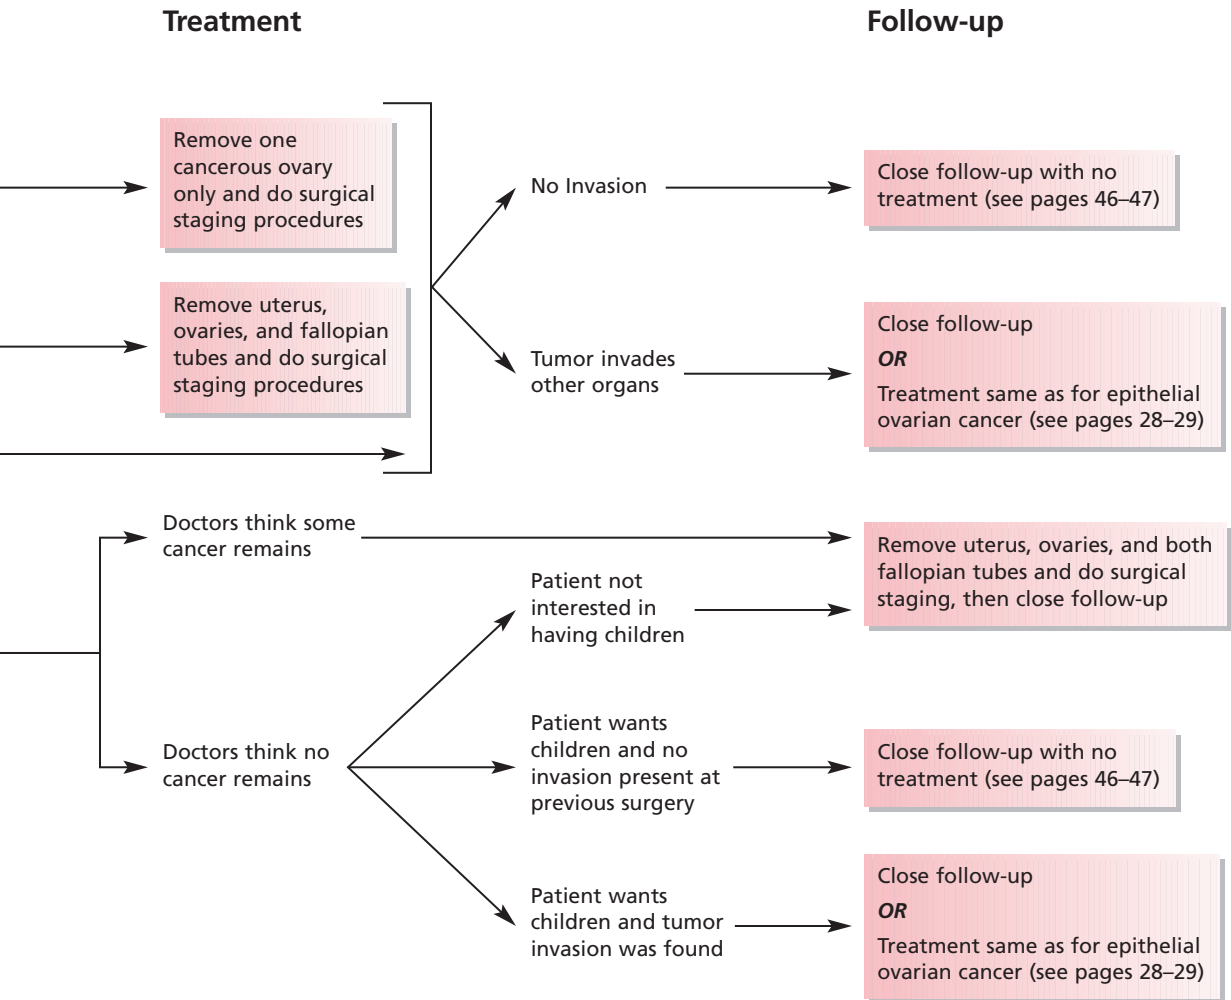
Treatment

Follow-up

Remove one cancerous ovary only and do surgical staging procedures

Remove uterus, ovaries, and fallopian tubes and do surgical staging procedures

No Invasion

Close follow-up with no treatment (see pages 46–47)

Tumor invades other organs

Close follow-up

*OR*

Treatment same as for epithelial ovarian cancer (see pages 28–29)

Doctors think some cancer remains

Remove uterus, ovaries, and both fallopian tubes and do surgical staging, then close follow-up

Patient not interested in having children

Doctors think no cancer remains

Patient wants children and no invasion present at previous surgery

Close follow-up with no treatment (see pages 46–47)

Patient wants children and tumor invasion was found

Close follow-up

*OR*

Treatment same as for epithelial ovarian cancer (see pages 28–29)